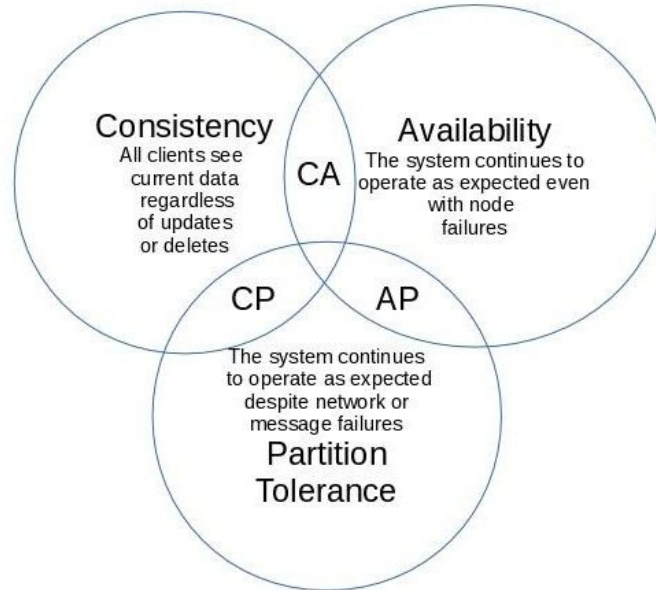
Consistency
All clients see current data regardless of updates or deletes

CA

Availability
The system continues to operate as expected even with node failures

CP

AP

The system continues to operate as expected despite network or message failures
Partition Tolerance